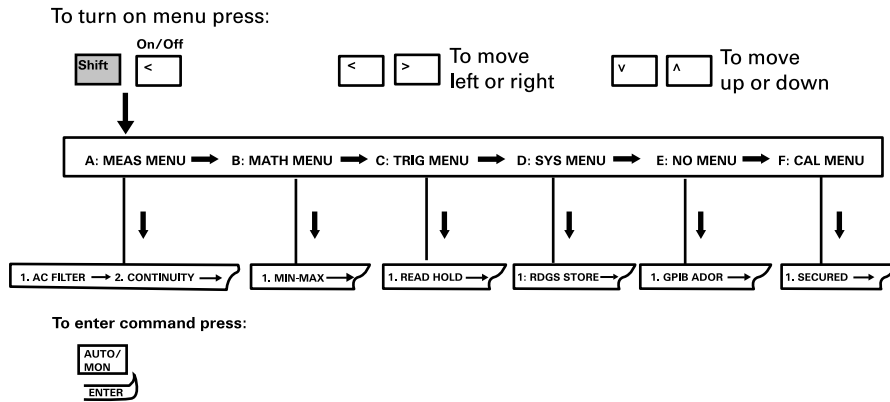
To turn on menu press:

Shift

On/Off

<

<

>

To move left or right

v

^

To move up or down

A: MEAS MENU → B: MATH MENU → C: TRIG MENU → D: SYS MENU → E: NO MENU → F: CAL MENU

1. AC FILTER → 2. CONTINUITY →

1. MIN-MAX →

1. READ HOLD →

1: RDGS STORE →

1. GPIB ADOR →

1. SECURED →

To enter command press:

AUTO/ MON

ENTER